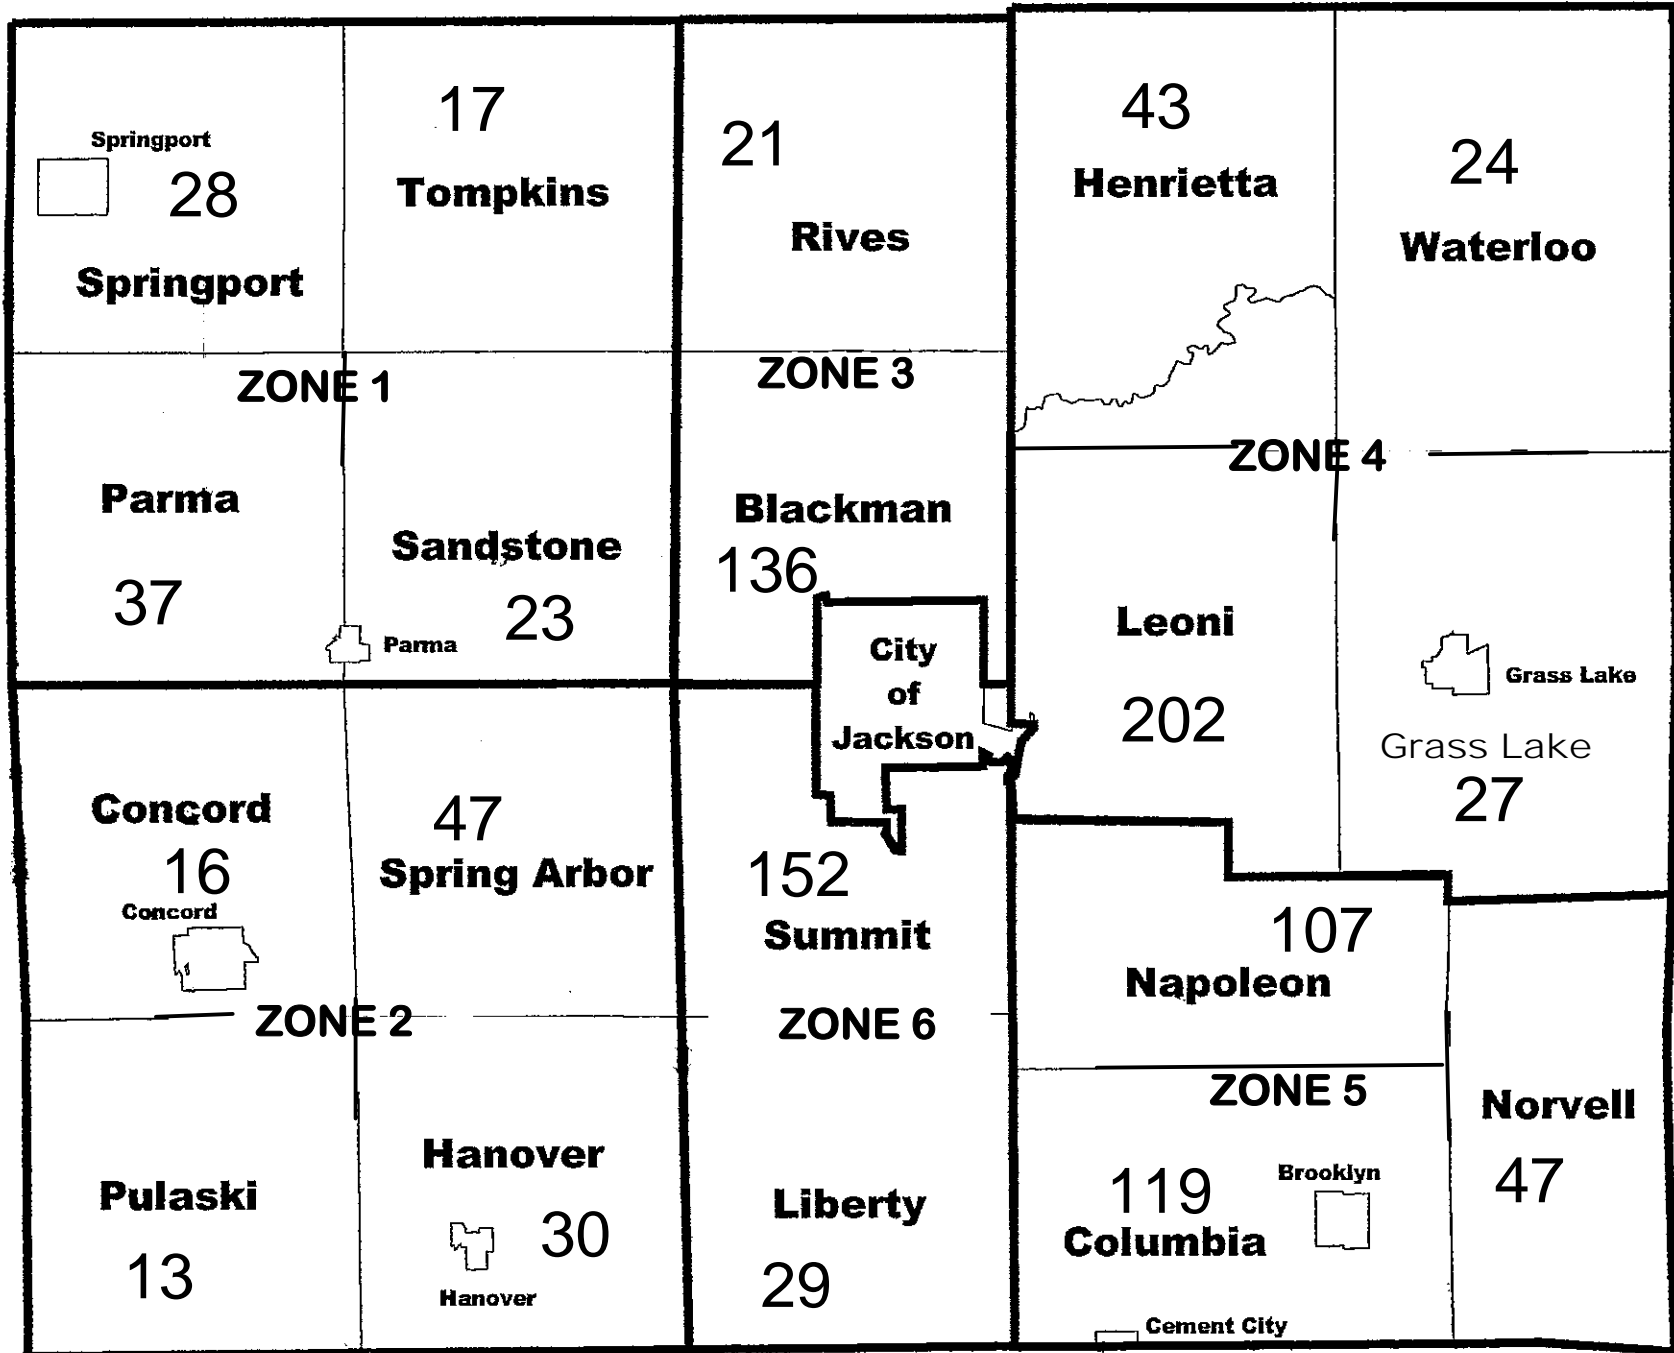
Springport
28
Springport

17
Tompkins

21
Rives

43
Henrietta

24
Waterloo

ZONE 1

ZONE 3

ZONE 4

Parma
37

Sandstone
Parma
23

Blackman
136

City of Jackson

Leoni
202

Grass Lake
Grass Lake
27

Concord
16
Concord

47
Spring Arbor

152
Summit

107
Napoleon

ZONE 2

ZONE 6

ZONE 5

Norvell
47

Pulaski
13

Hanover
Hanover
30

Liberty
29

119
Columbia
Brooklyn
Cement City